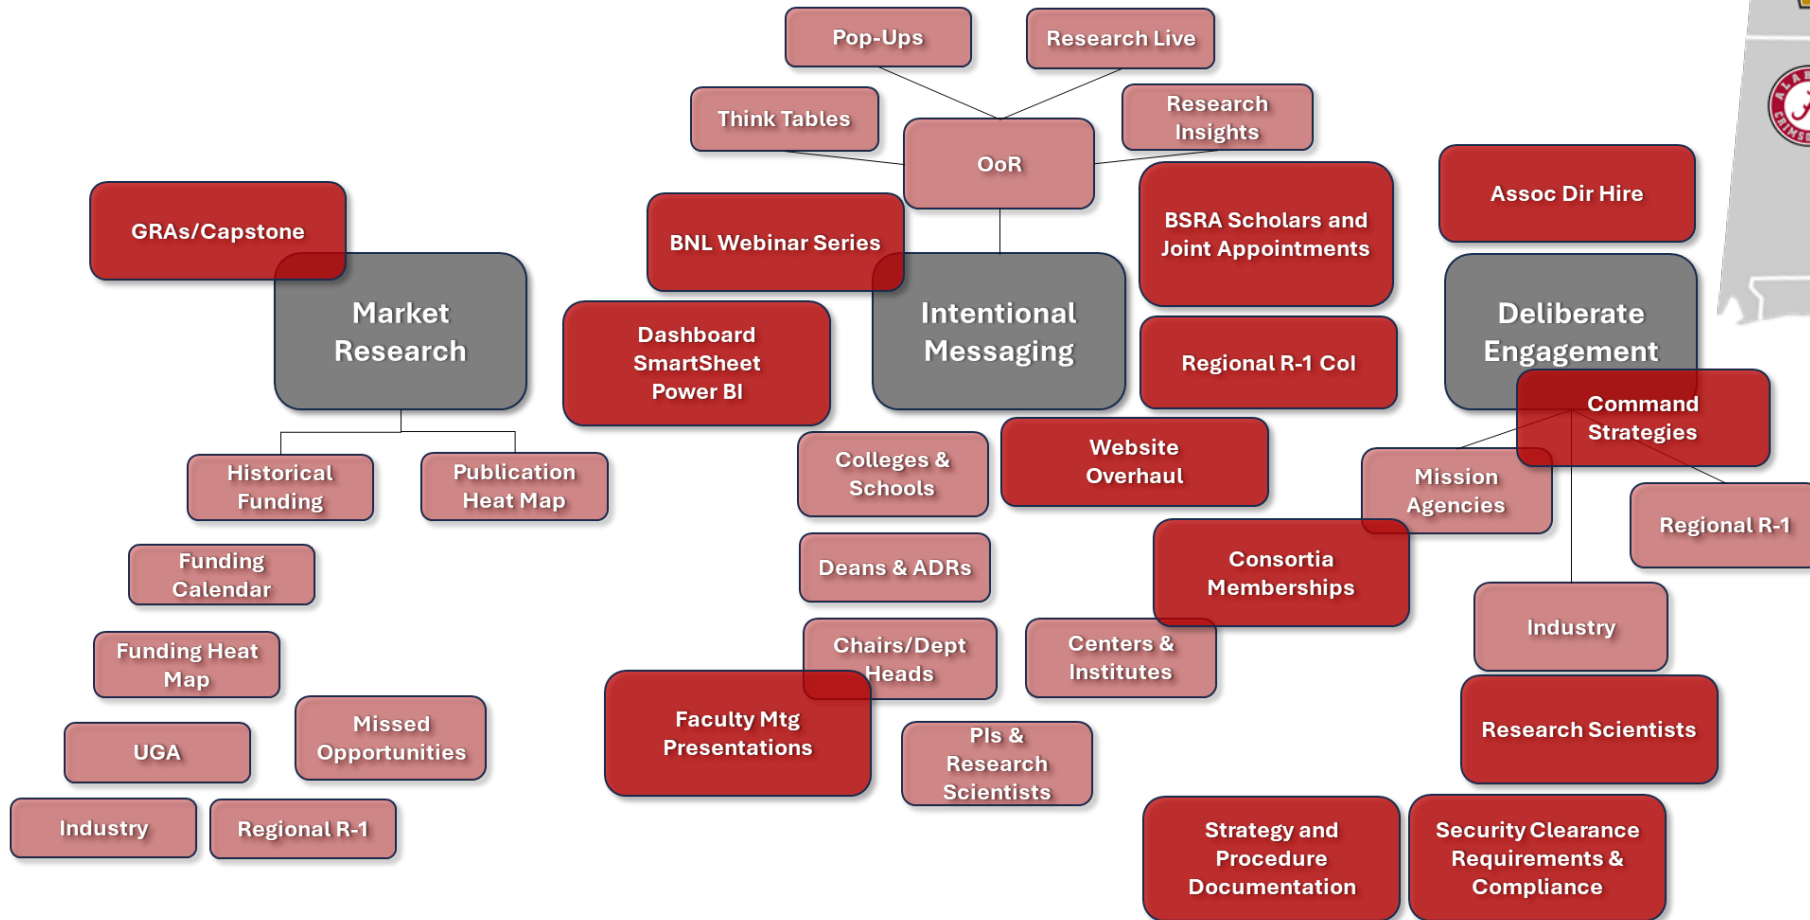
Pop-Ups

Research Live

Think Tables

Research Insights

OoR

GRAs/Capstone

BNL Webinar Series

BSRA Scholars and Joint Appointments

Assoc Dir Hire

Market Research

Dashboard SmartSheet Power BI

Intentional Messaging

Regional R-1 CoI

Deliberate Engagement

Command Strategies

Historical Funding

Publication Heat Map

Colleges & Schools

Website Overhaul

Mission Agencies

Regional R-1

Funding Calendar

Deans & ADRs

Consortia Memberships

Industry

Funding Heat Map

Chairs/Dept Heads

Centers & Institutes

Missed Opportunities

Faculty Mtg Presentations

Research Scientists

UGA

PIs & Research Scientists

Industry

Regional R-1

Strategy and Procedure Documentation

Security Clearance Requirements & Compliance